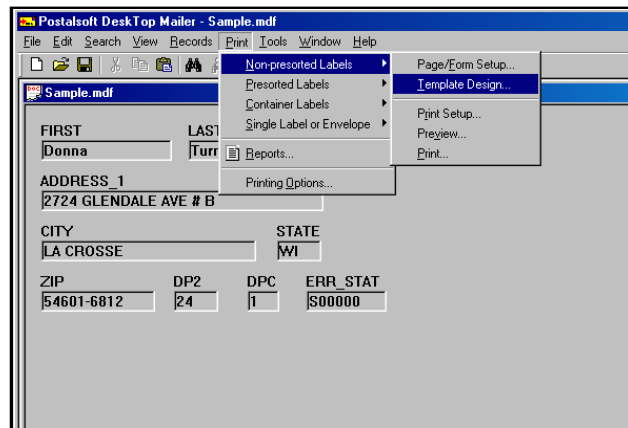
Postalsoft DeskTop Mailer - Sample.mdf

File Edit Search View Records Print Tools Window Help

Sample.mdf

FIRST
Donna

LAST
Turr

ADDRESS_1
2724 GLENDALE AVE # B

CITY
LA CROSSE

STATE
WI

ZIP
54601-6812

DP2
24

DPC
1

ERR_STAT
S00000

Non-presorted Labels
Presorted Labels
Container Labels
Single Label or Envelope
Reports...
Printing Options...

Page/Form Setup...
Template Design...
Print Setup...
Preview...
Print...